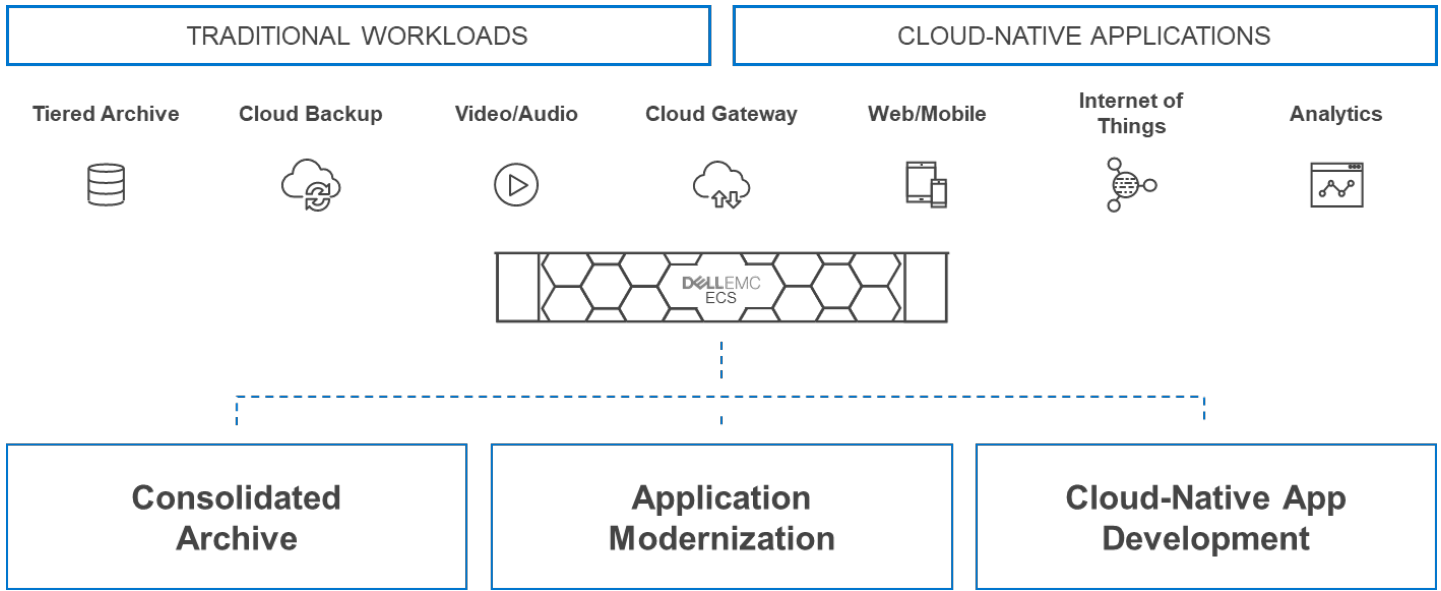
TRADITIONAL WORKLOADS

CLOUD-NATIVE APPLICATIONS

Tiered Archive

Cloud Backup

Video/Audio

Cloud Gateway

Web/Mobile

Internet of Things

Analytics

DELLEMC
ECS

Consolidated Archive

Application Modernization

Cloud-Native App Development